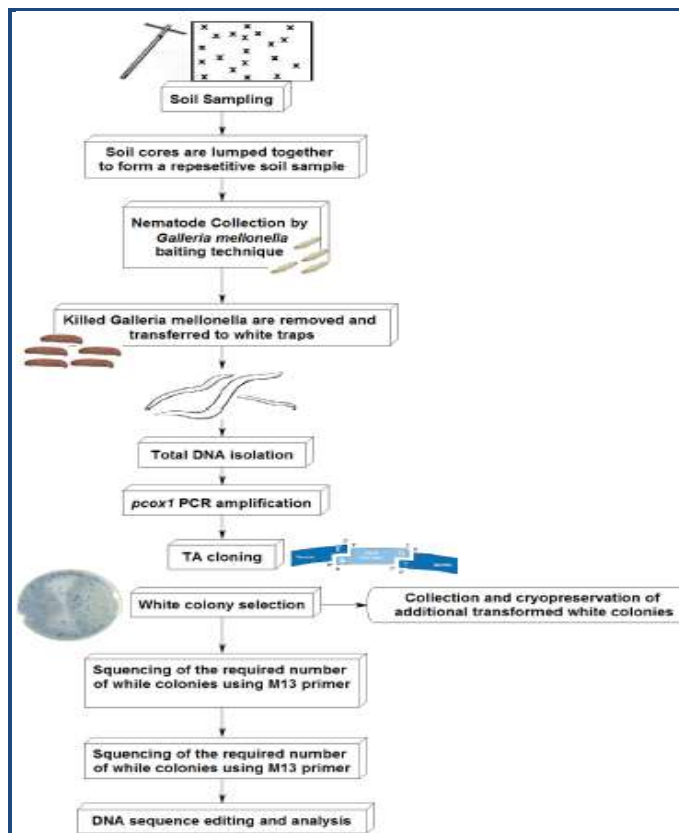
Soil Sampling

Soil cores are lumped together to form a repesetitive soil sample

Nematode Collection by *Galleria mellonella* baiting technique

Killed Galleria mellonella are removed and transferred to white traps

Total DNA isolation

*pcox1* PCR amplification

TA cloning

White colony selection

Collection and cryopreservation of additional transformed white colonies

Squencing of the required number of while colonies using M13 primer

Squencing of the required number of while colonies using M13 primer

DNA sequence editing and analysis